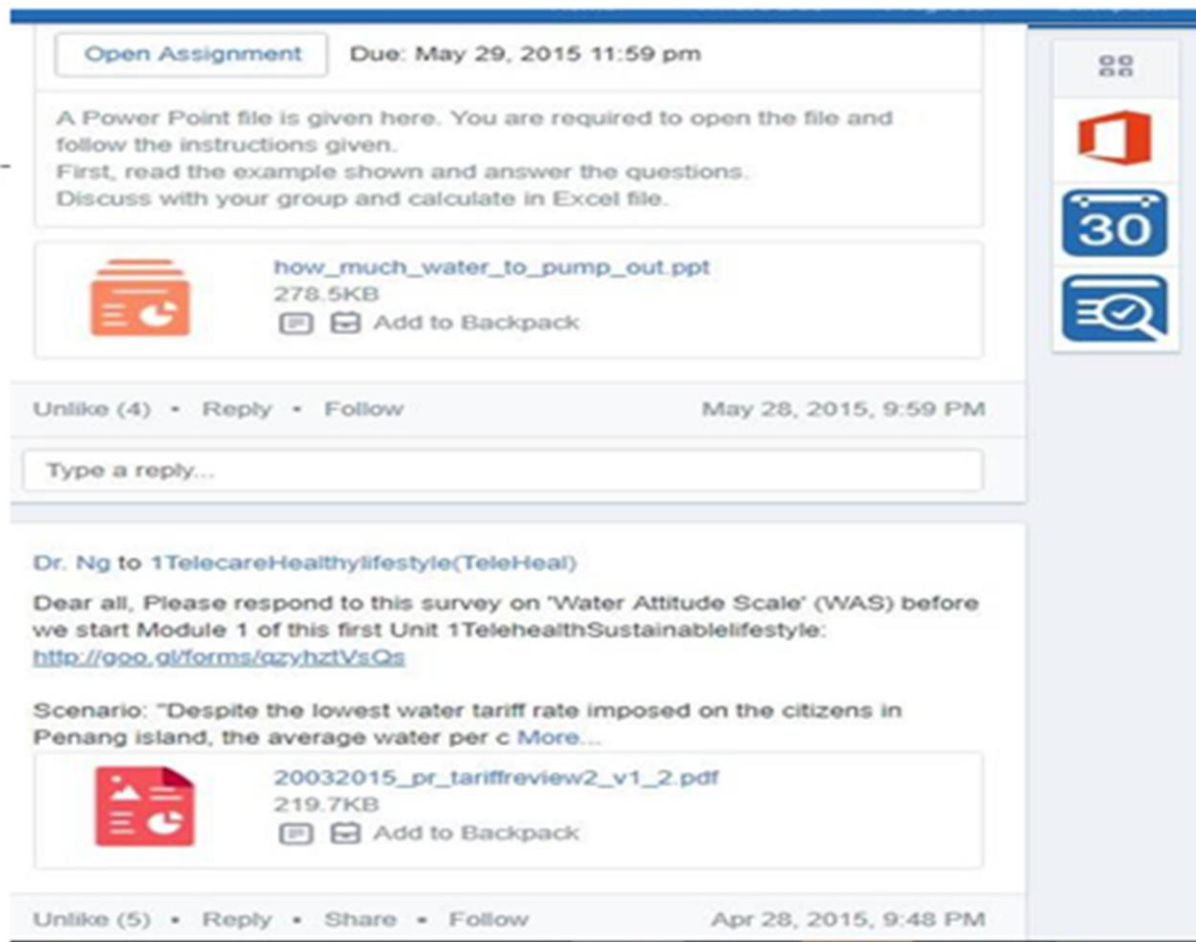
Open Assignment

Due: May 29, 2015 11:59 pm

A Power Point file is given here. You are required to open the file and follow the instructions given.
First, read the example shown and answer the questions.
Discuss with your group and calculate in Excel file.

how_much_water_to_pump_out.ppt
278.5KB
Add to Backpack

Unlike (4) • Reply • Follow

May 28, 2015, 9:59 PM

Type a reply...

Dr. Ng to 1TelecareHealthylifestyle(TeleHeal)

Dear all, Please respond to this survey on 'Water Attitude Scale' (WAS) before we start Module 1 of this first Unit 1TelehealthSustainablelifestyle: http://goo.gl/forms/qzyhztVsQs

Scenario: "Despite the lowest water tariff rate imposed on the citizens in Penang island, the average water per c More...

20032015_pr_tariffreview2_v1_2.pdf
219.7KB
Add to Backpack

Unlike (5) • Reply • Share • Follow

Apr 28, 2015, 9:48 PM

30